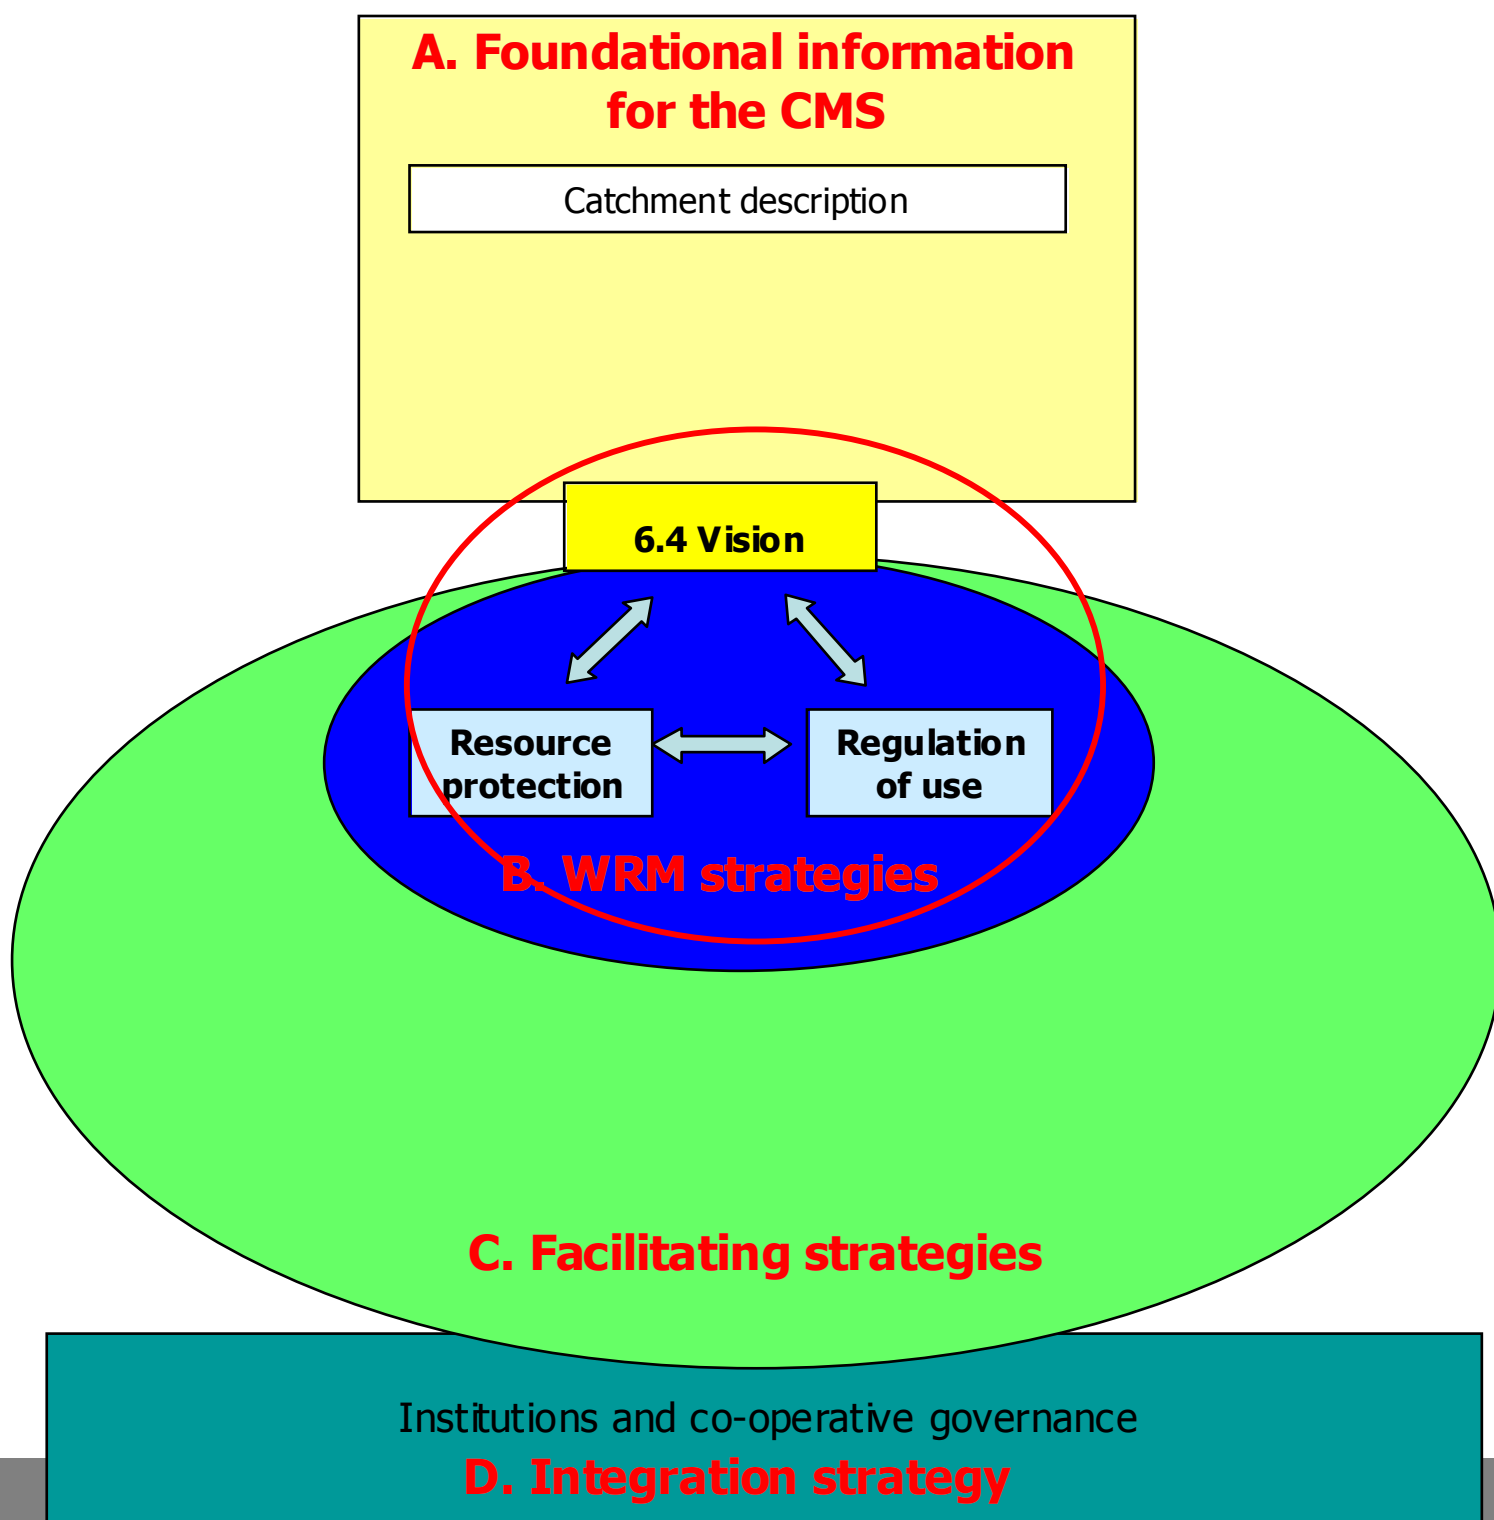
A. Foundational information for the CMS

Catchment description

6.4 Vision

Resource protection

Regulation of use

B. WRM strategies

C. Facilitating strategies

Institutions and co-operative governance

D. Integration strategy